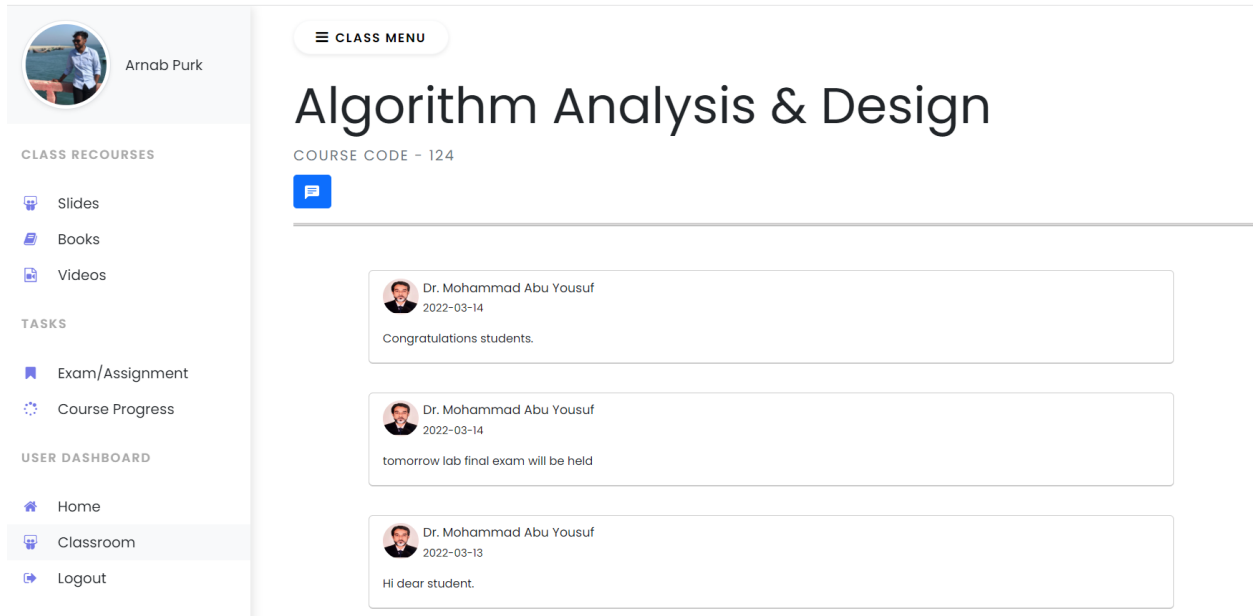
Arnab Purk

CLASS RECOURSES

Slides

Books

Videos

TASKS

Exam/Assignment

Course Progress

USER DASHBOARD

Home

Classroom

Logout

CLASS MENU

Algorithm Analysis & Design

COURSE CODE - 124

Dr. Mohammad Abu Yousuf
2022-03-14

Congratulations students.

Dr. Mohammad Abu Yousuf
2022-03-14

tomorrow lab final exam will be held

Dr. Mohammad Abu Yousuf
2022-03-13

Hi dear student.